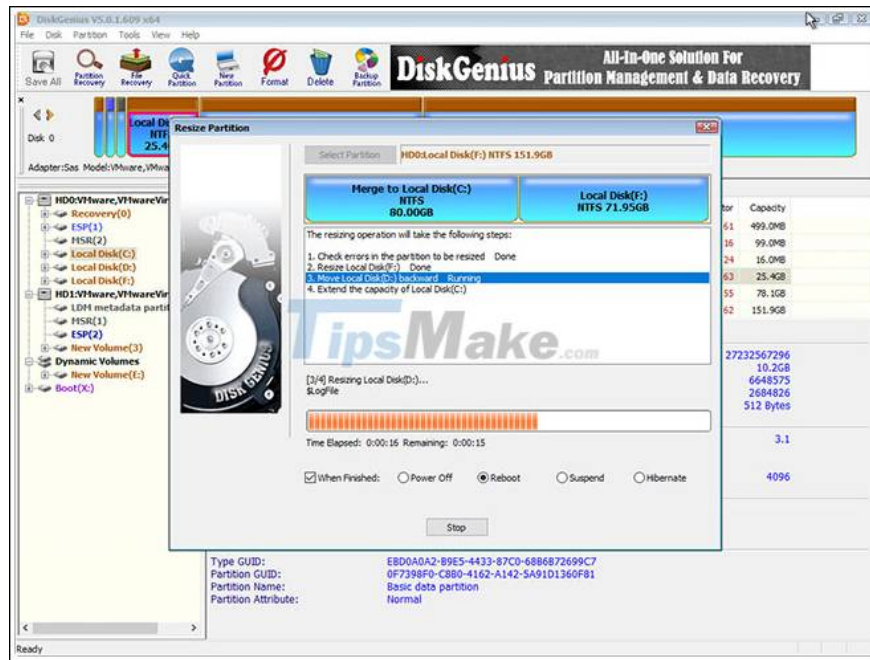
DiskGenius V5.0.1.609 x64
File Disk Partition Tools View Help

Save All
Partition Recovery
File Recovery
Quick Partition
New Partition
Format
Delete
Backup Partition

DiskGenius All-In-One Solution For Partition Management & Data Recovery

Disk 0
Local Di
NTF
25.4

Adapter:Sas Model:VMware,VMwa

HD0:VMware,VMwareVir
Recovery(0)
ESP(1)
MSR(2)
Local Disk(C:)
Local Disk(D:)
Local Disk(F:)
HD1:VMware,VMwareVir
LDM metadata partit
MSR(1)
ESP(2)
New Volume(3)
Dynamic Volumes
New Volume(E:)
Boot(X:)

Resize Partition

Select Partition
HD0:Local Disk(F:) NTFS 151.9GB

Merge to Local Disk(C:)
NTFS
80.00GB

Local Disk(F:)
NTFS 71.95GB

The resizing operation will take the following steps:

1. Check errors in the partition to be resized Done
2. Resize Local Disk(F:) Done
3. Move Local Disk(D:) backward Running
4. Extend the capacity of Local Disk(C:)

TipsMake.com

[3/4] Resizing Local Disk(D:)...
$LogFile

Time Elapsed: 0:00:16 Remaining: 0:00:15

When Finished: Power Off Reboot Suspend Hibernate

Stop

| tor | Capacity |
|---|---|
| 61 | 499.0MB |
| 16 | 99.0MB |
| 24 | 16.0MB |
| 63 | 25.4GB |
| 55 | 78.1GB |
| 62 | 151.9GB |

27232567296
10.2GB
6648575
2684826
512 Bytes

3.1

4096

Type GUID: EBD0A0A2-B9E5-4433-87C0-68B6B72699C7
Partition GUID: 0F7398F0-C880-4162-A142-5A91D1360F81
Partition Name: Basic data partition
Partition Attribute: Normal

Ready